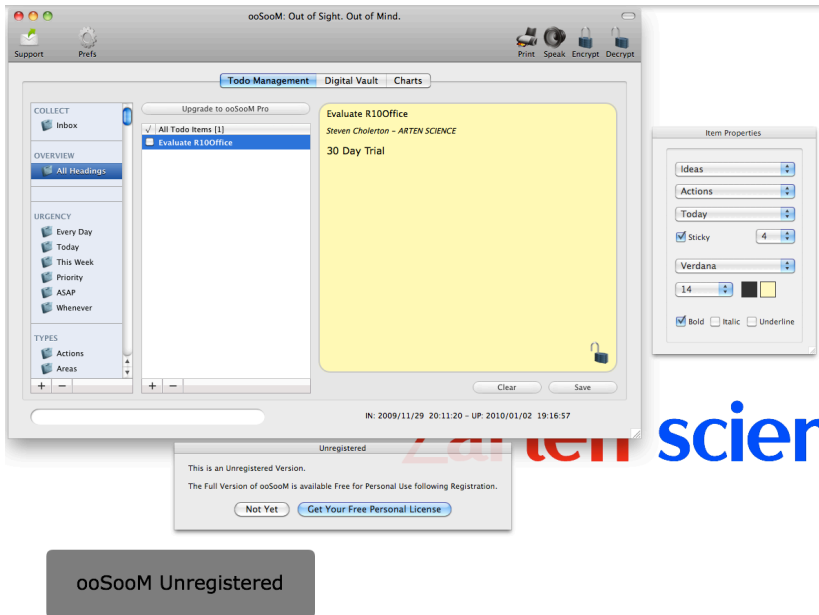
ooSooM: Out of Sight. Out of Mind.

Support Prefs

Print Speak Encrypt Decrypt

Todo Management Digital Vault Charts

COLLECT
Inbox

OVERVIEW
All Headings

URGENCY
Every Day
Today
This Week
Priority
ASAP
Whenever

TYPES
Actions
Areas

+ −

Upgrade to ooSooM Pro

√ All Todo Items [1]
Evaluate R10Office

+ −

Evaluate R10Office
Steven Cholerton – ARTEN SCIENCE

30 Day Trial

Clear Save

IN: 2009/11/29 20:11:20 – UP: 2010/01/02 19:16:57

Item Properties

Ideas
Actions
Today
Sticky 4
Verdana
14
Bold Italic Underline

arten scier

Unregistered

This is an Unregistered Version.

The Full Version of ooSooM is available Free for Personal Use following Registration.

Not Yet Get Your Free Personal License

ooSooM Unregistered